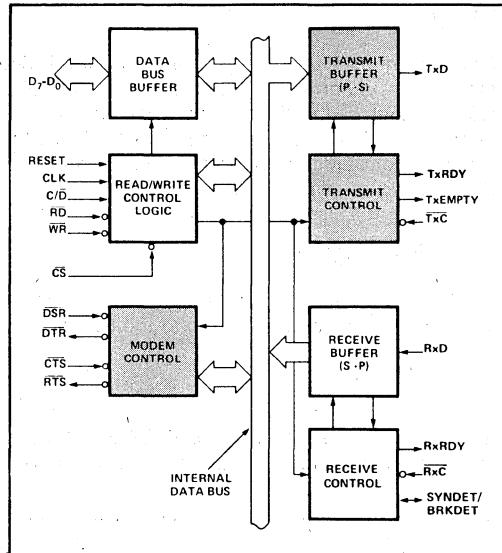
$D_7$-$D_0$

DATA BUS BUFFER

RESET
CLK
C/$\overline{D}$
$\overline{RD}$
$\overline{WR}$

READ/WRITE CONTROL LOGIC

$\overline{CS}$

$\overline{DSR}$
$\overline{DTR}$
$\overline{CTS}$
$\overline{RTS}$

MODEM CONTROL

INTERNAL DATA BUS

TRANSMIT BUFFER (P · S)

TxD

TRANSMIT CONTROL

TxRDY
TxEMPTY
$\overline{TxC}$

RECEIVE BUFFER (S · P)

RxD

RECEIVE CONTROL

RxRDY
$\overline{RxC}$
SYNDET/ BRKDET